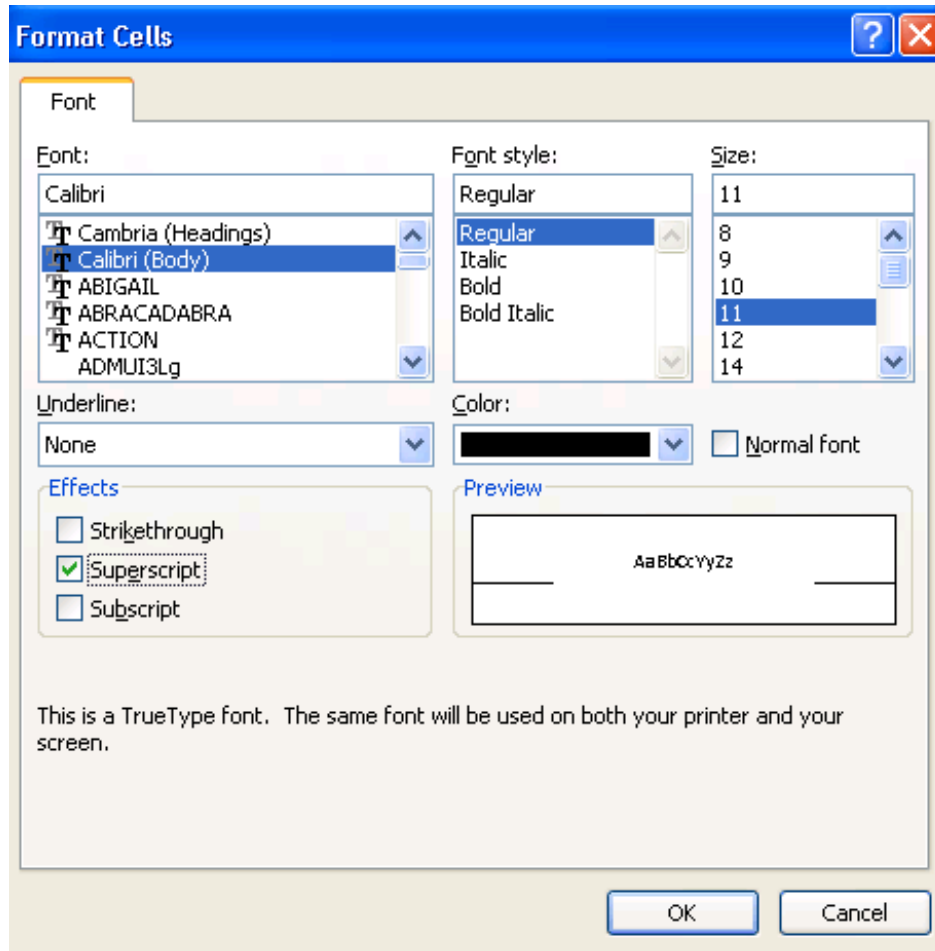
Format Cells

Font

Font:
Calibri
Cambria (Headings)
Calibri (Body)
ABIGAIL
ABRACADABRA
ACTION
ADMUI3Lg

Font style:
Regular
Regular
Italic
Bold
Bold Italic

Size:
11
8
9
10
11
12
14

Underline:
None

Color:

Normal font

Effects
Strikethrough
Superscript
Subscript

Preview
AaBbCcYyZz

This is a TrueType font. The same font will be used on both your printer and your screen.

OK
Cancel